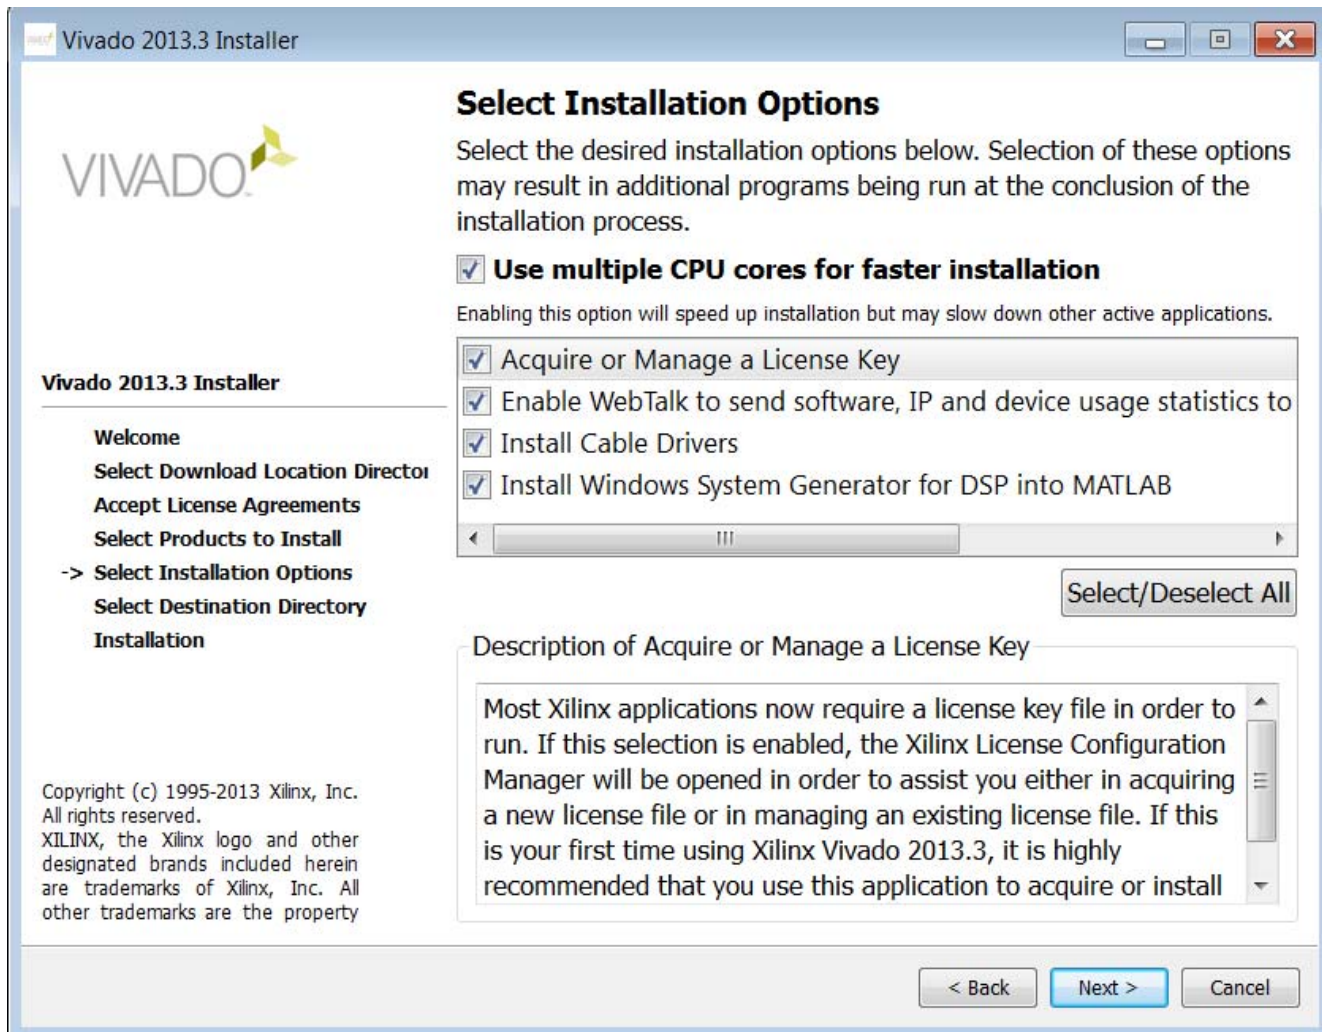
Vivado 2013.3 Installer

VIVADO

Vivado 2013.3 Installer

Welcome
Select Download Location Directo
Accept License Agreements
Select Products to Install
-> Select Installation Options
Select Destination Directory
Installation

Copyright (c) 1995-2013 Xilinx, Inc. All rights reserved.
XILINX, the Xilinx logo and other designated brands included herein are trademarks of Xilinx, Inc. All other trademarks are the property

Select Installation Options

Select the desired installation options below. Selection of these options may result in additional programs being run at the conclusion of the installation process.

Use multiple CPU cores for faster installation

Enabling this option will speed up installation but may slow down other active applications.

Acquire or Manage a License Key
Enable WebTalk to send software, IP and device usage statistics to
Install Cable Drivers
Install Windows System Generator for DSP into MATLAB

Select/Deselect All

Description of Acquire or Manage a License Key

Most Xilinx applications now require a license key file in order to run. If this selection is enabled, the Xilinx License Configuration Manager will be opened in order to assist you either in acquiring a new license file or in managing an existing license file. If this is your first time using Xilinx Vivado 2013.3, it is highly recommended that you use this application to acquire or install

< Back
Next >
Cancel